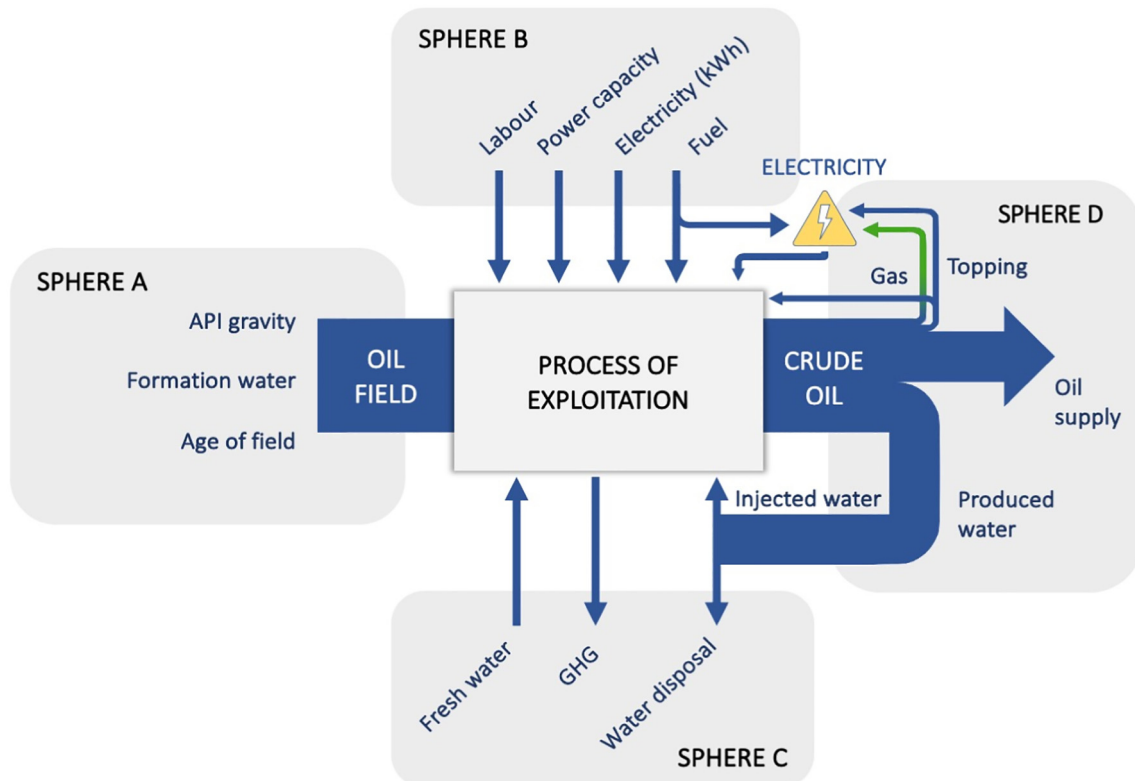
SPHERE B

Labour

Power capacity

Electricity (kWh)

Fuel

ELECTRICITY

SPHERE D

Gas

Topping

SPHERE A

API gravity

Formation water

Age of field

OIL FIELD

PROCESS OF EXPLOITATION

CRUDE OIL

Oil supply

Injected water

Produced water

Fresh water

GHG

Water disposal

SPHERE C